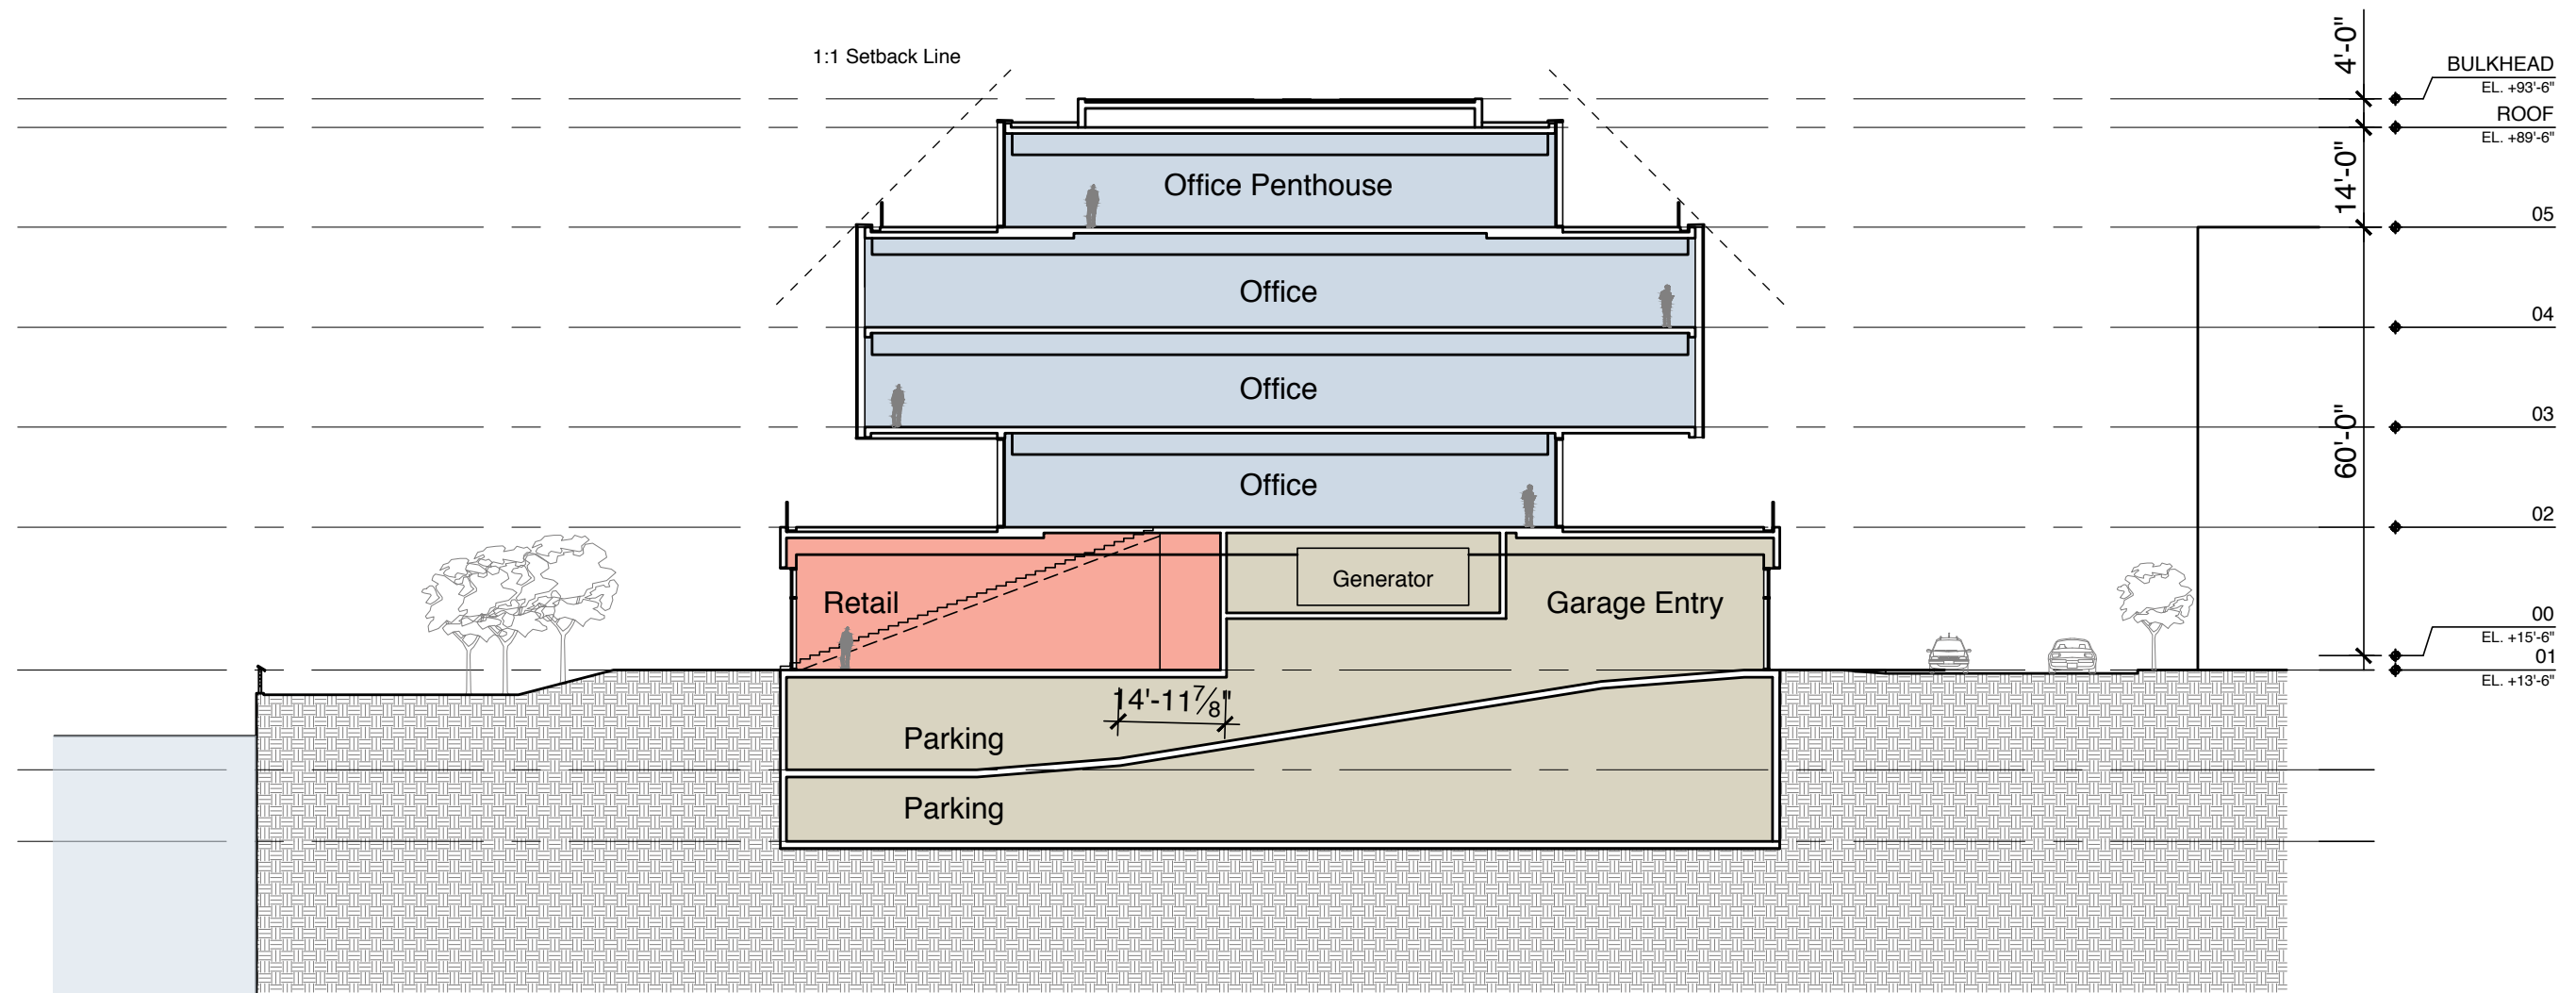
1:1 Setback Line

Office Penthouse

Office

Office

Office

Retail

Generator

Garage Entry

Parking

$14'-11\frac{7}{8}"$

Parking

4'-0"

14'-0"

60'-0"

BULKHEAD
EL. +93'-6"

ROOF
EL. +89'-6"

05

04

03

02

00
EL. +15'-6"

01
EL. +13'-6"